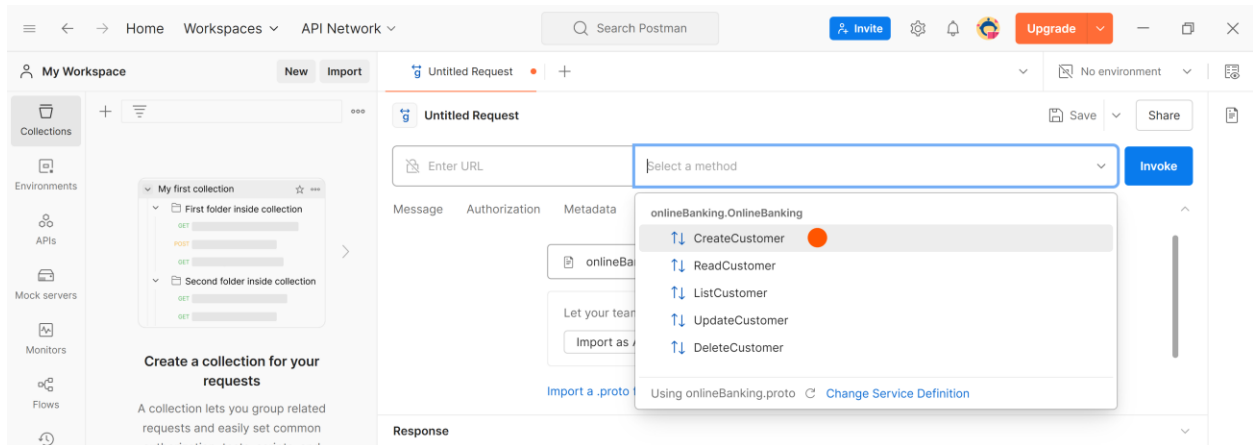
Home Workspaces API Network

Search Postman

Invite

Upgrade

My Workspace

New Import

Untitled Request

No environment

Collections

Environments

APIs

Mock servers

Monitors

Flows

My first collection

First folder inside collection

GET

POST

GET

Second folder inside collection

GET

GET

Create a collection for your requests

A collection lets you group related requests and easily set common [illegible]

Untitled Request

Save

Share

Enter URL

Select a method

Invoke

Message Authorization Metadata

onlineBa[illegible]

Let your tean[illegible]

Import as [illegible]

Import a .proto f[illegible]

onlineBanking.OnlineBanking

CreateCustomer

ReadCustomer

ListCustomer

UpdateCustomer

DeleteCustomer

Using onlineBanking.proto Change Service Definition

Response